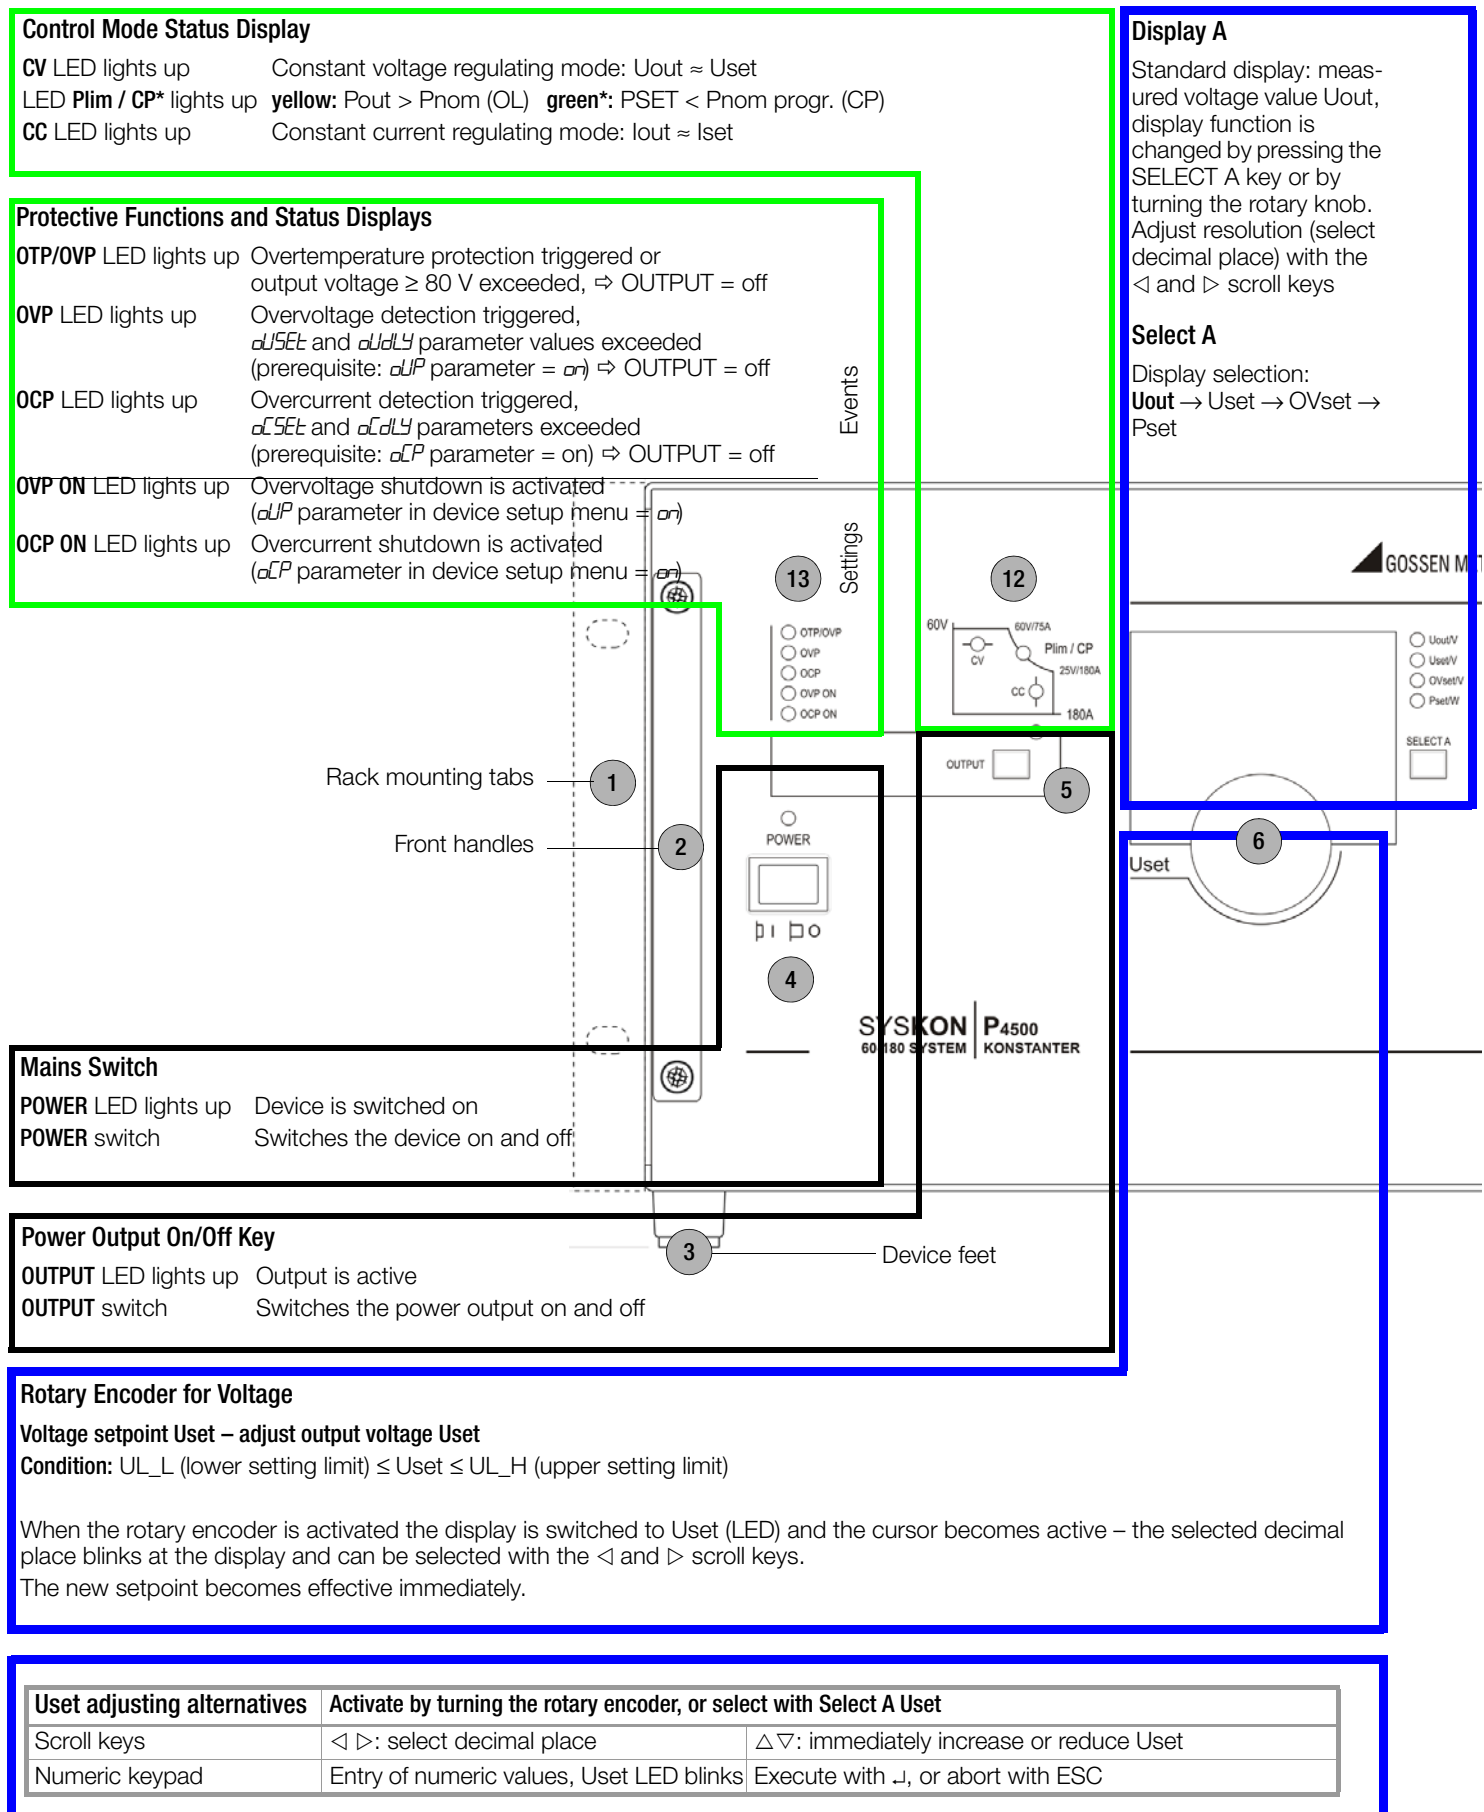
Control Mode Status Display

CV LED lights up Constant voltage regulating mode: Uout ≈ Uset
LED Plim / CP* lights up yellow: Pout > Pnom (OL) green*: PSET < Pnom progr. (CP)
CC LED lights up Constant current regulating mode: Iout ≈ Iset

Display A

Standard display: measured voltage value Uout, display function is changed by pressing the SELECT A key or by turning the rotary knob. Adjust resolution (select decimal place) with the ◁ and ▷ scroll keys

Select A

Display selection: Uout → Uset → OVset → Pset

Protective Functions and Status Displays

OTP/OVP LED lights up Overtemperature protection triggered or output voltage ≥ 80 V exceeded, ⇨ OUTPUT = off
OVP LED lights up Overvoltage detection triggered, oUSEt and oUdLY parameter values exceeded (prerequisite: oUP parameter = on) ⇨ OUTPUT = off
OCP LED lights up Overcurrent detection triggered, oCSEt and oCdLY parameters exceeded (prerequisite: oCP parameter = on) ⇨ OUTPUT = off

Events

OVP ON LED lights up Overvoltage shutdown is activated (oUP parameter in device setup menu = on)
OCP ON LED lights up Overcurrent shutdown is activated (oCP parameter in device setup menu = on)

Settings

13

12

GOSSEN M

OTP/OVP
OVP
OCP
OVP ON
OCP ON

60V
60V/75A
Plim / CP
CV
25V/180A
CC
180A

Uout/V
Uset/V
OVset/V
Pset/W
SELECT A

OUTPUT

Rack mounting tabs 1

Front handles 2

5

6

Uset

POWER

4

SYSKON P4500
60/180 SYSTEM KONSTANTER

Mains Switch

POWER LED lights up Device is switched on
POWER switch Switches the device on and off

Power Output On/Off Key

3 Device feet

OUTPUT LED lights up Output is active
OUTPUT switch Switches the power output on and off

Rotary Encoder for Voltage

Voltage setpoint Uset – adjust output voltage Uset
Condition: UL_L (lower setting limit) ≤ Uset ≤ UL_H (upper setting limit)

When the rotary encoder is activated the display is switched to Uset (LED) and the cursor becomes active – the selected decimal place blinks at the display and can be selected with the ◁ and ▷ scroll keys.
The new setpoint becomes effective immediately.

| Uset adjusting alternatives | Activate by turning the rotary encoder, or select with Select A Uset | |
|---|---|---|
| Scroll keys | ◁ ▷: select decimal place | △▽: immediately increase or reduce Uset |
| Numeric keypad | Entry of numeric values, Uset LED blinks | Execute with ↵, or abort with ESC |